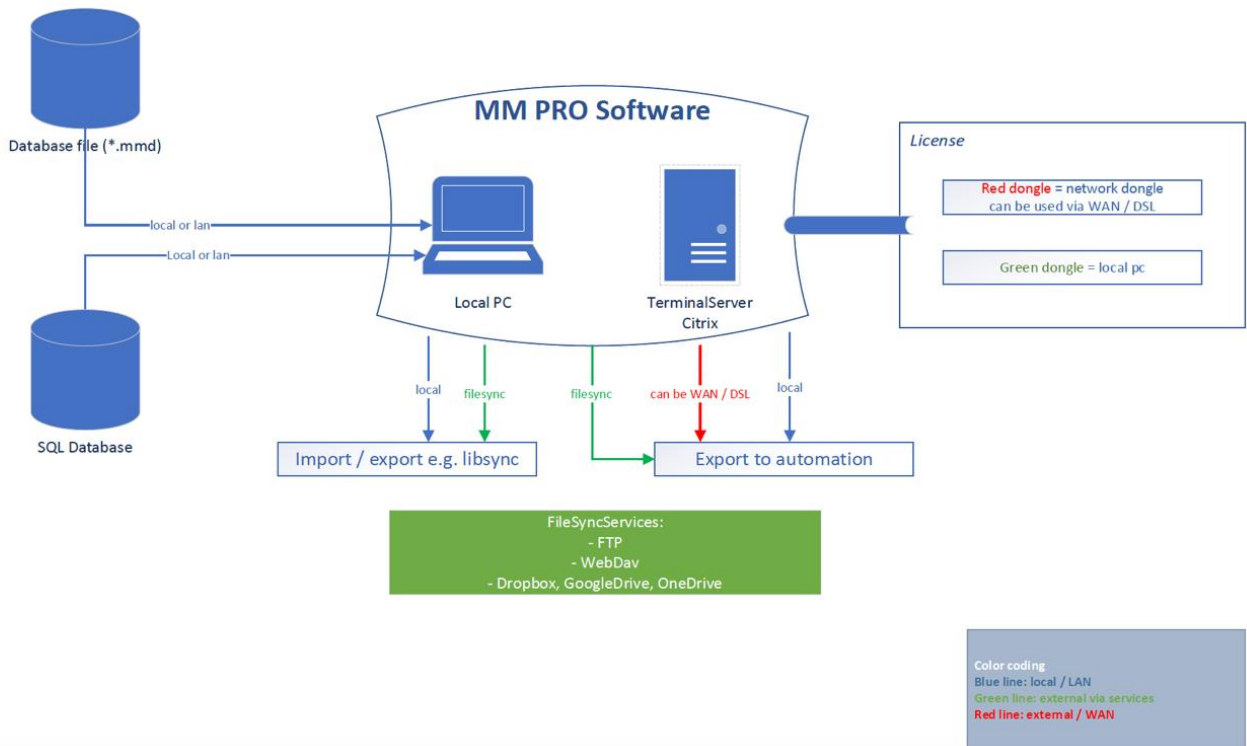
Database file (*.mmd)

local or lan

Local or lan

SQL Database

MM PRO Software

Local PC

TerminalServer
Citrix

License

Red dongle = network dongle
can be used via WAN / DSL

Green dongle = local pc

local

filesync

filesync

can be WAN / DSL

local

Import / export e.g. libsync

Export to automation

FileSyncServices:
- FTP
- WebDav
- Dropbox, GoogleDrive, OneDrive

Color coding
Blue line: local / LAN
Green line: external via services
Red line: external / WAN